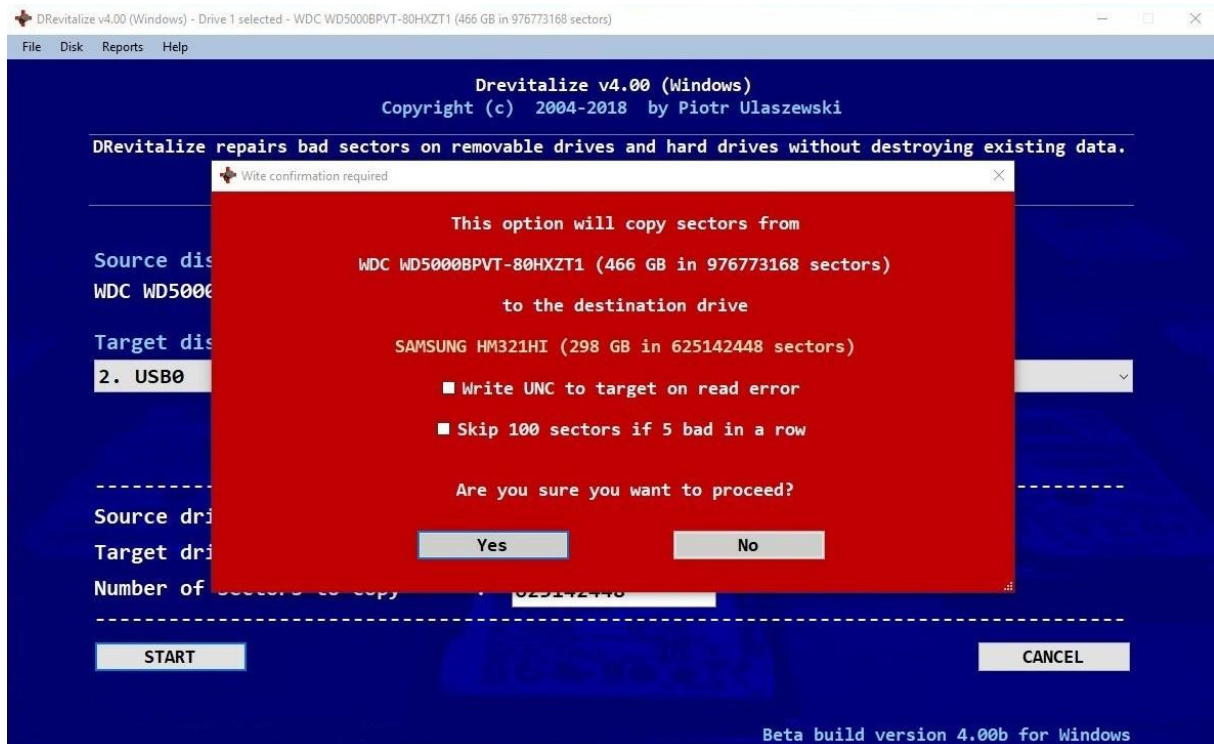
DRevitalize v4.00 (Windows) - Drive 1 selected - WDC WD5000BPVT-80HXZT1 (466 GB in 976773168 sectors)

File Disk Reports Help

Drevitalize v4.00 (Windows)
Copyright (c) 2004-2018 by Piotr Ulaszewski

DRevitalize repairs bad sectors on removable drives and hard drives without destroying existing data.

Source dis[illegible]
WDC WD500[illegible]

Target dis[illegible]
2. USB0

Source dri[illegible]
Target dri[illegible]
Number of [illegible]

Wite confirmation required

This option will copy sectors from

WDC WD5000BPVT-80HXZT1 (466 GB in 976773168 sectors)

to the destination drive

SAMSUNG HM321HI (298 GB in 625142448 sectors)

Write UNC to target on read error

Skip 100 sectors if 5 bad in a row

Are you sure you want to proceed?

Yes

No

START

CANCEL

Beta build version 4.00b for Windows